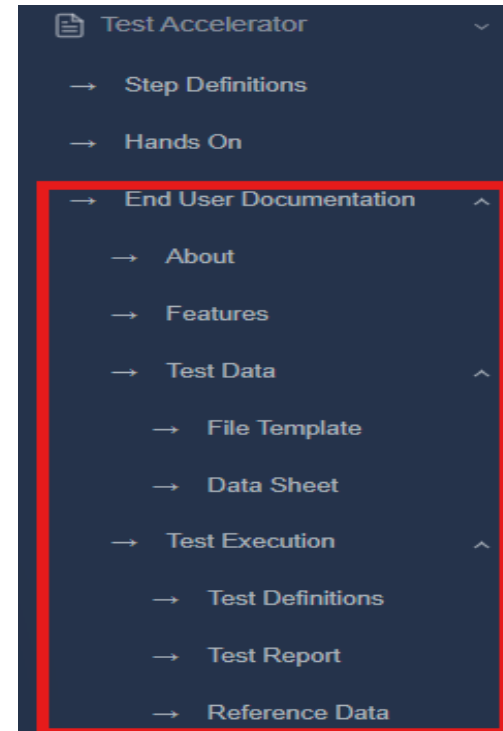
Test Accelerator

→ Step Definitions

→ Hands On

→ End User Documentation

→ About

→ Features

→ Test Data

→ File Template

→ Data Sheet

→ Test Execution

→ Test Definitions

→ Test Report

→ Reference Data